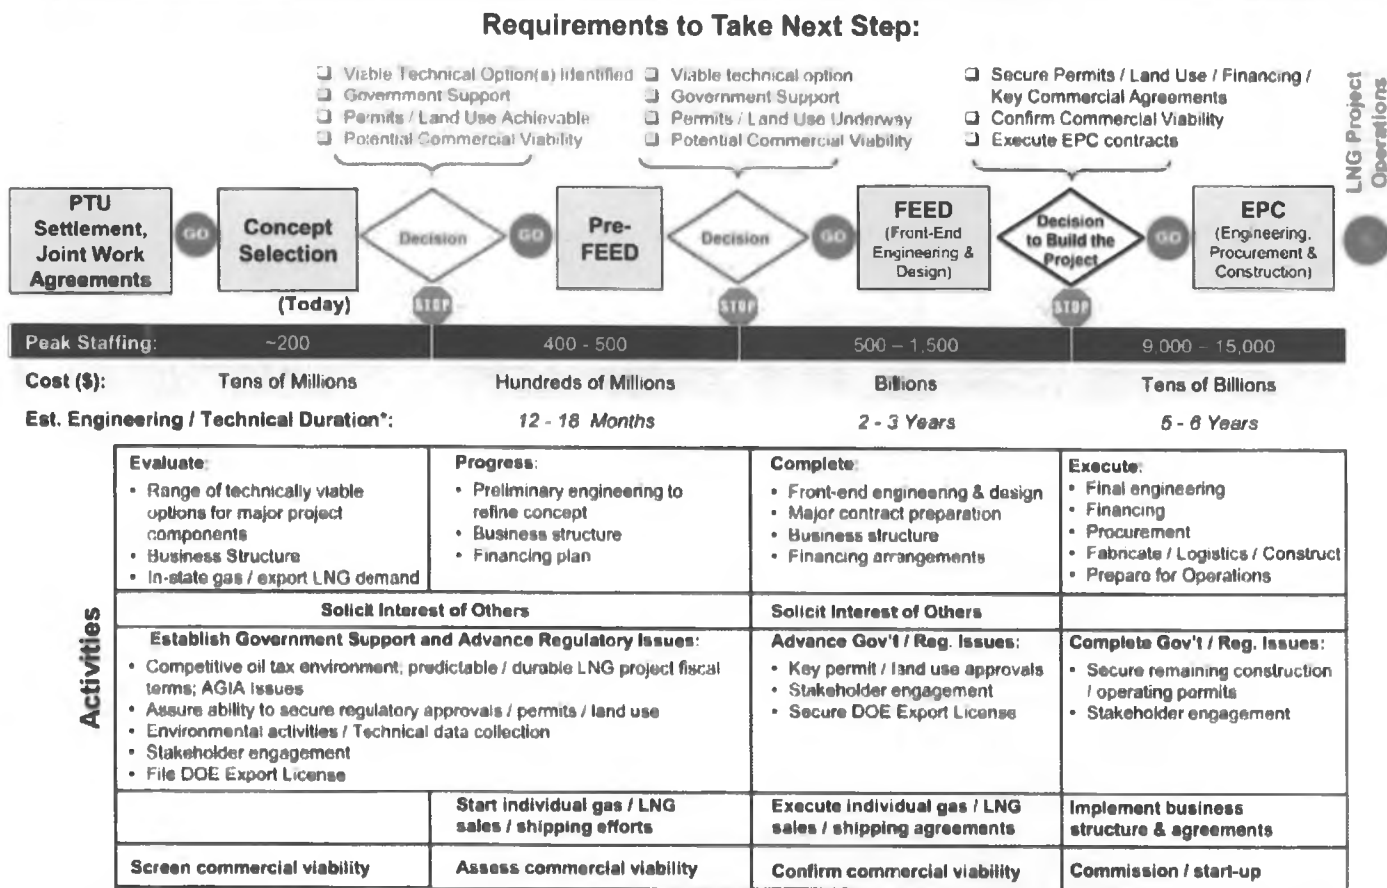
Requirements to Take Next Step:

❑ Viable Technical Option(s) Identified
❑ Government Support
❑ Permits / Land Use Achievable
❑ Potential Commercial Viability

❑ Viable technical option
❑ Government Support
❑ Permits / Land Use Underway
❑ Potential Commercial Viability

❑ Secure Permits / Land Use / Financing / Key Commercial Agreements
❑ Confirm Commercial Viability
❑ Execute EPC contracts

LNG Project Operations

PTU Settlement, Joint Work Agreements

GO

Concept Selection

(Today)

Decision

STOP

GO

Pre-FEED

Decision

STOP

GO

FEED (Front-End Engineering & Design)

Decision to Build the Project

STOP

GO

EPC (Engineering, Procurement & Construction)

Peak Staffing: ~200 | 400 - 500 | 500 – 1,500 | 9,000 – 15,000

Cost ($): Tens of Millions | Hundreds of Millions | Billions | Tens of Billions

Est. Engineering / Technical Duration*: 12 - 18 Months | 2 - 3 Years | 5 - 6 Years

Activities

| Evaluate: • Range of technically viable options for major project components • Business Structure • In-state gas / export LNG demand | Progress: • Preliminary engineering to refine concept • Business structure • Financing plan | Complete: • Front-end engineering & design • Major contract preparation • Business structure • Financing arrangements | Execute: • Final engineering • Financing • Procurement • Fabricate / Logistics / Construct • Prepare for Operations |
|---|---|---|---|
| Solicit Interest of Others | | Solicit Interest of Others | |
| Establish Government Support and Advance Regulatory Issues: • Competitive oil tax environment; predictable / durable LNG project fiscal terms; AGIA issues • Assure ability to secure regulatory approvals / permits / land use • Environmental activities / Technical data collection • Stakeholder engagement • File DOE Export License | | Advance Gov't / Reg. Issues: • Key permit / land use approvals • Stakeholder engagement • Secure DOE Export License | Complete Gov't / Reg. Issues: • Secure remaining construction / operating permits • Stakeholder engagement |
| | Start individual gas / LNG sales / shipping efforts | Execute individual gas / LNG sales / shipping agreements | Implement business structure & agreements |
| Screen commercial viability | Assess commercial viability | Confirm commercial viability | Commission / start-up |